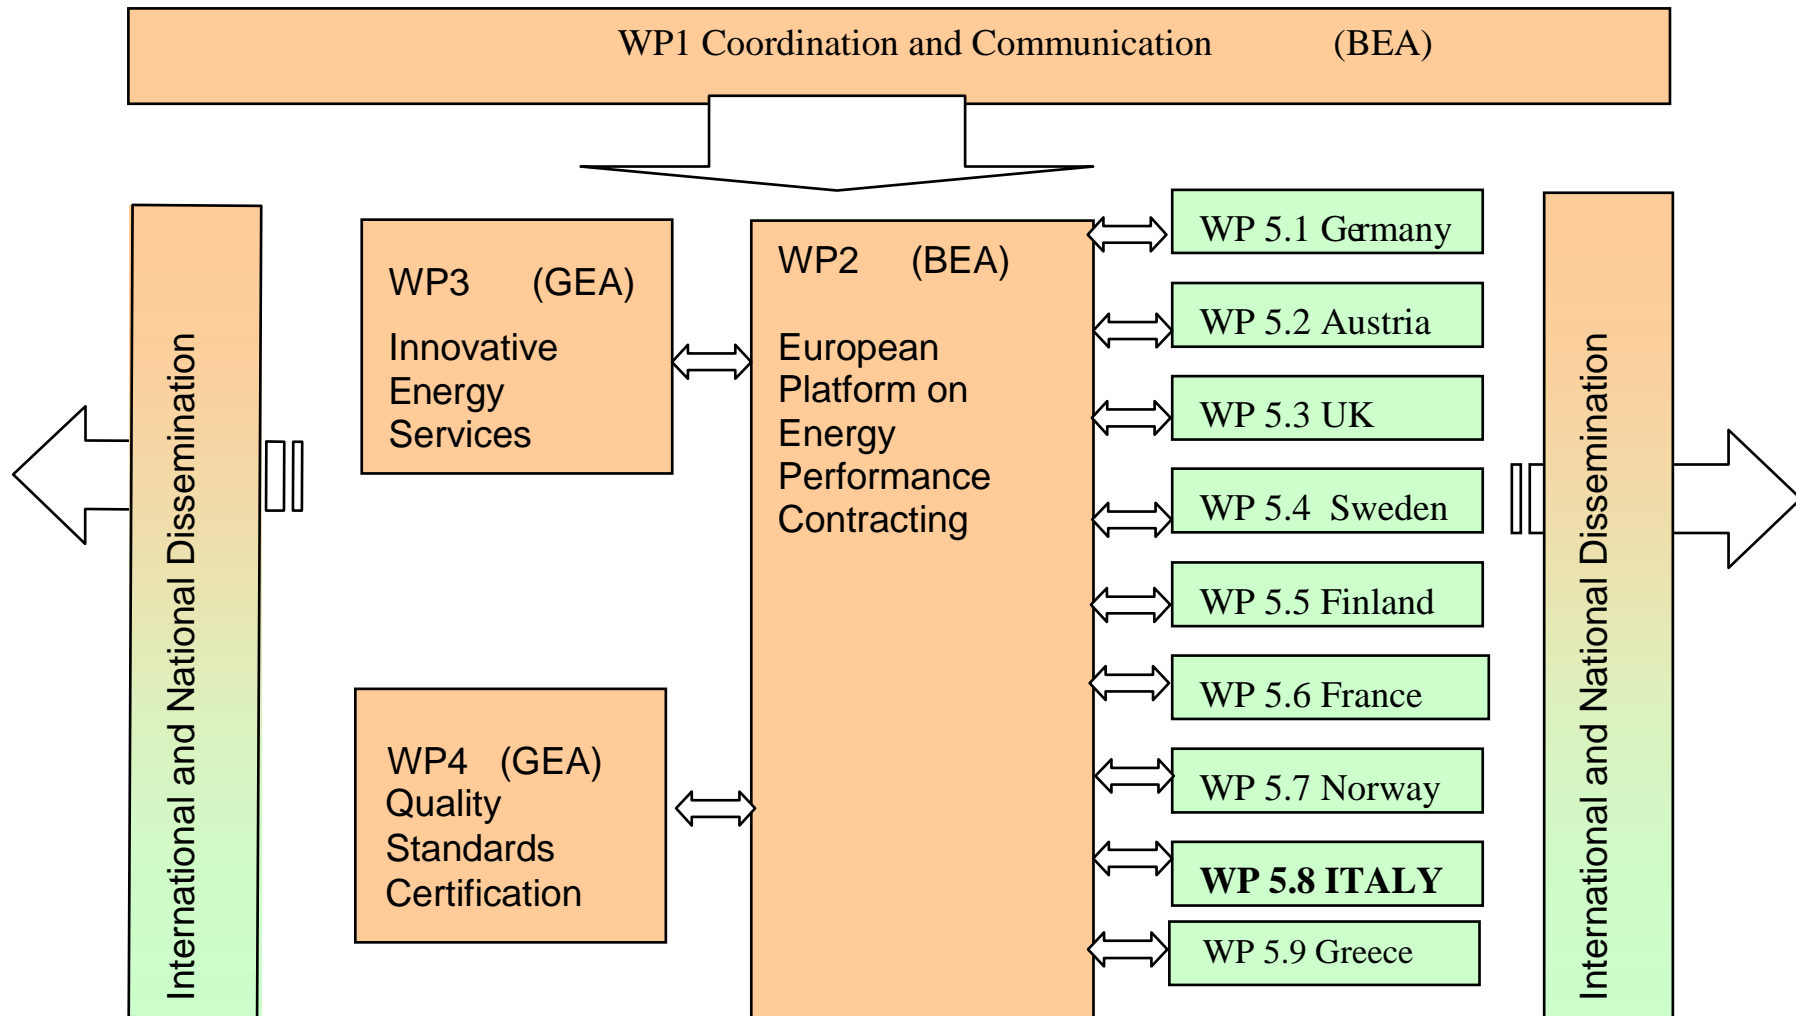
WP1 Coordination and Communication (BEA)

International and National Dissemination

WP3 (GEA)
Innovative Energy Services

WP4 (GEA)
Quality Standards Certification

WP2 (BEA)
European Platform on Energy Performance Contracting

WP 5.1 Germany
WP 5.2 Austria
WP 5.3 UK
WP 5.4 Sweden
WP 5.5 Finland
WP 5.6 France
WP 5.7 Norway
**WP 5.8 ITALY**
WP 5.9 Greece

International and National Dissemination